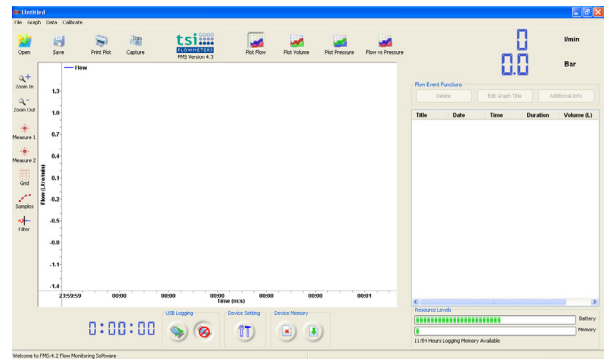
Untitled

File Graph Data Calibrate

Open Save Print Plot Capture

tsi FLOWMETERS FMS Version 4.3

Plot Flow Plot Volume Plot Pressure Flow vs Pressure

0 l/min

0.0 Bar

Zoom In

Zoom Out

Measure 1

Measure 2

Grid

Samples

Filter

— Flow

1.3

1.0

0.7

0.4

0.1

-0.2

-0.5

-0.8

-1.1

-1.4

Flow (Litre/min)

23:59:59 00:00 00:00 00:00 00:00 00:00 00:01

Time (m:s)

Flow Event Functions

Delete Edit Graph Title Additional Info

| Title | Date | Time | Duration | Volume (L) |
|---|---|---|---|---|

Resource Levels

Battery

Memory

11:54 Hours Logging Memory Available

0:00:00

USB Logging

Device Setting

Device Memory

Welcome to FMS-4.2 Flow Monitoring Software